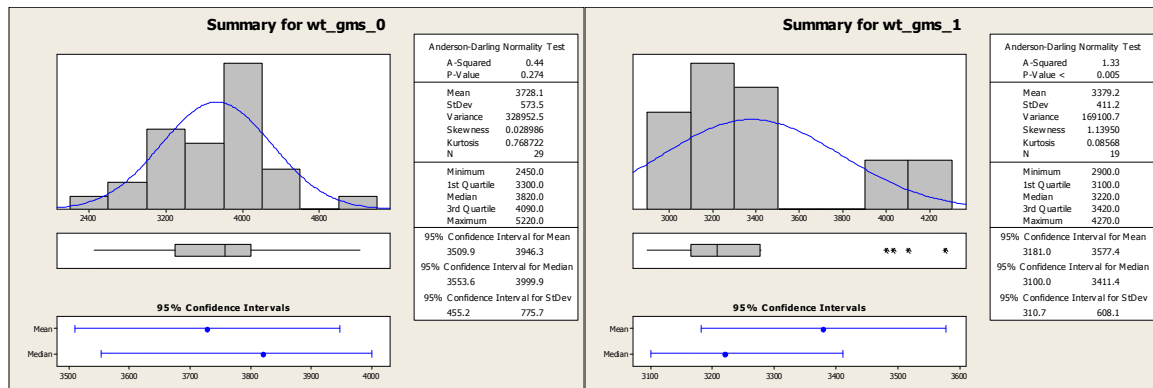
Summary for wt_gms_0

2400 3200 4000 4800

Anderson-Darling Normality Test

| | |
|---|---|
| A-Squared | 0.44 |
| P-Value | 0.274 |
| Mean | 3728.1 |
| StDev | 573.5 |
| Variance | 328952.5 |
| Skewness | 0.028986 |
| Kurtosis | 0.768722 |
| N | 29 |
| Minimum | 2450.0 |
| 1st Quartile | 3300.0 |
| Median | 3820.0 |
| 3rd Quartile | 4090.0 |
| Maximum | 5220.0 |

95% Confidence Interval for Mean
3509.9 3946.3
95% Confidence Interval for Median
3553.6 3999.9
95% Confidence Interval for StDev
455.2 775.7

95% Confidence Intervals

Mean
Median

3500 3600 3700 3800 3900 4000

Summary for wt_gms_1

3000 3200 3400 3600 3800 4000 4200

Anderson-Darling Normality Test

| | |
|---|---|
| A-Squared | 1.33 |
| P-Value < | 0.005 |
| Mean | 3379.2 |
| StDev | 411.2 |
| Variance | 169100.7 |
| Skewness | 1.13950 |
| Kurtosis | 0.08568 |
| N | 19 |
| Minimum | 2900.0 |
| 1st Quartile | 3100.0 |
| Median | 3220.0 |
| 3rd Quartile | 3420.0 |
| Maximum | 4270.0 |

95% Confidence Interval for Mean
3181.0 3577.4
95% Confidence Interval for Median
3100.0 3411.4
95% Confidence Interval for StDev
310.7 608.1

95% Confidence Intervals

Mean
Median

3100 3200 3300 3400 3500 3600